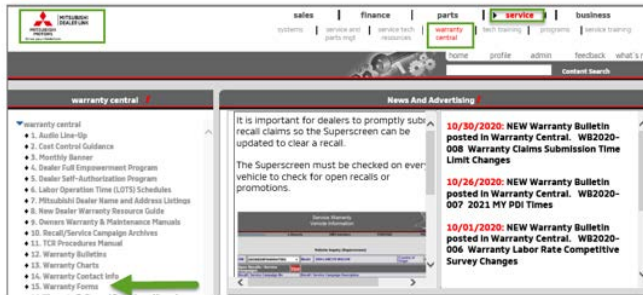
MITSUBISHI DEALER LINK

sales | finance | parts | ▸ service | business

systems | service and parts mgt | service tech resources | warranty central | tech training | programs | service training

home | profile | admin | feedback | what's n

Content Search

warranty central

▾warranty central
♦ 1. Audio Line-Up
♦ 2. Cost Control Guidance
♦ 3. Monthly Banner
♦ 4. Dealer Full Empowerment Program
♦ 5. Dealer Self-Authorization Program
♦ 6. Labor Operation Time (LOTS) Schedules
♦ 7. Mitsubishi Dealer Name and Address Listings
♦ 8. New Dealer Warranty Resource Guide
♦ 9. Owners Warranty & Maintenance Manuals
♦ 10. Recall/Service Campaign Archives
♦ 11. TCR Procedures Manual
♦ 12. Warranty Bulletins
♦ 13. Warranty Charts
♦ 14. Warranty Contact Info
♦ 15. Warranty Forms

News And Advertising

It is important for dealers to promptly sub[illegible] recall claims so the Superscreen can be updated to clear a recall.

The Superscreen must be checked on ever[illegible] vehicle to check for open recalls or promotions.

Service Warranty
Vehicle Information

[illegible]

10/30/2020: NEW Warranty Bulletin posted in Warranty Central. WB2020-008 Warranty Claims Submission Time Limit Changes

10/26/2020: NEW Warranty Bulletin posted in Warranty Central. WB2020-007 2021 MY PDI Times

10/01/2020: NEW Warranty Bulletin posted in Warranty Central. WB2020-006 Warranty Labor Rate Competitive Survey Changes